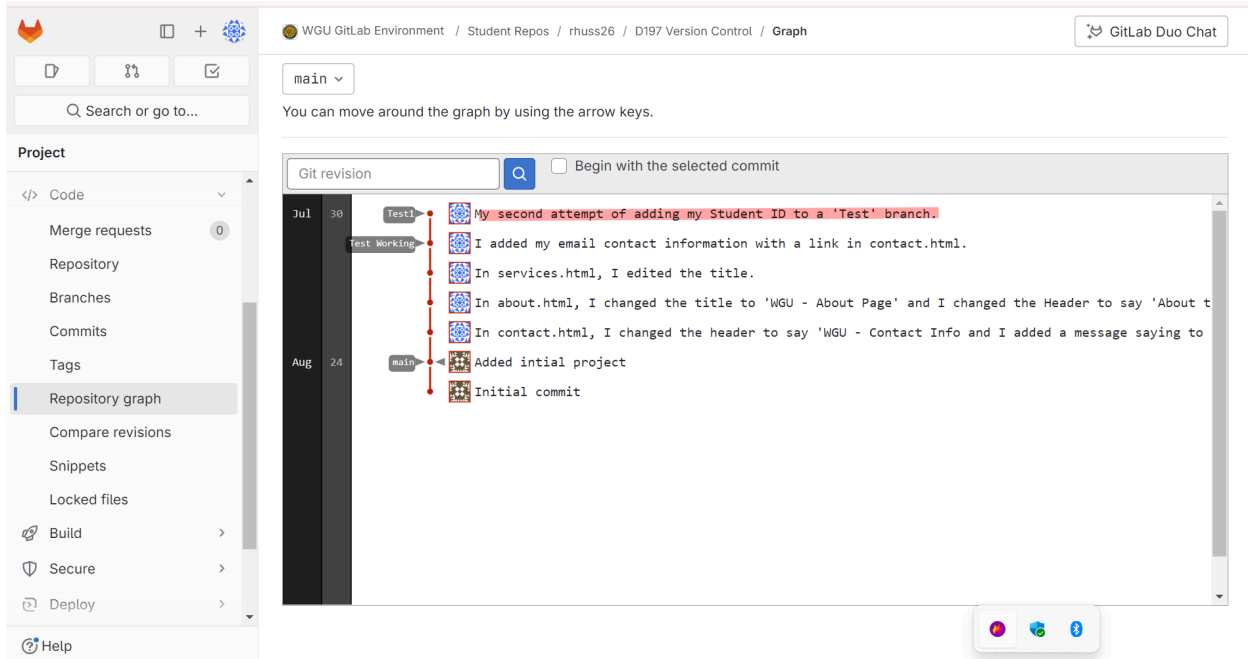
WGU GitLab Environment / Student Repos / rhuss26 / D197 Version Control / Graph

GitLab Duo Chat

Search or go to...

Project

Code
Merge requests 0
Repository
Branches
Commits
Tags
Repository graph
Compare revisions
Snippets
Locked files
Build
Secure
Deploy

Help

main

You can move around the graph by using the arrow keys.

Git revision

Begin with the selected commit

| | | | |
|---|---|---|---|
| Jul | 30 | Test1 | My second attempt of adding my Student ID to a 'Test' branch. |
| | | Test Working | I added my email contact information with a link in contact.html. |
| | | | In services.html, I edited the title. |
| | | | In about.html, I changed the title to 'WGU - About Page' and I changed the Header to say 'About t |
| | | | In contact.html, I changed the header to say 'WGU - Contact Info and I added a message saying to |
| Aug | 24 | main | Added intial project |
| | | | Initial commit |